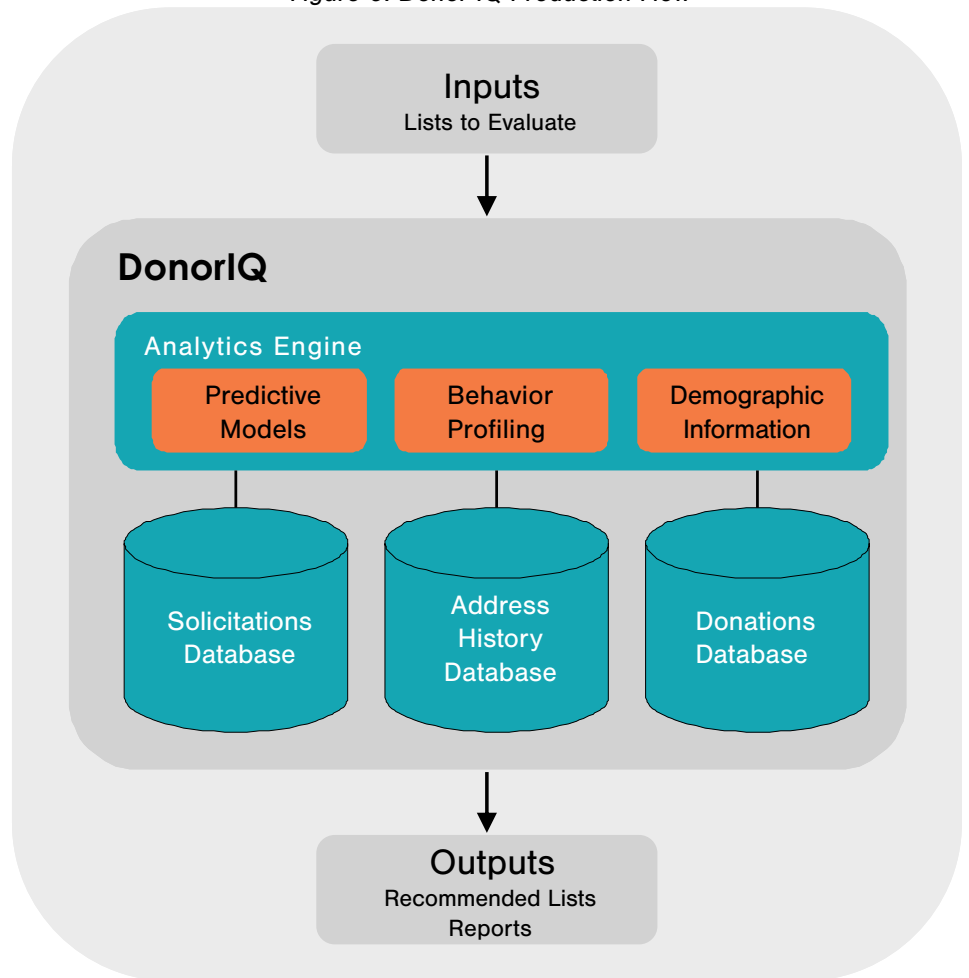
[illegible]

Inputs
Lists to Evaluate

DonorIQ

Analytics Engine

Predictive Models

Behavior Profiling

Demographic Information

Solicitations Database

Address History Database

Donations Database

Outputs
Recommended Lists
Reports